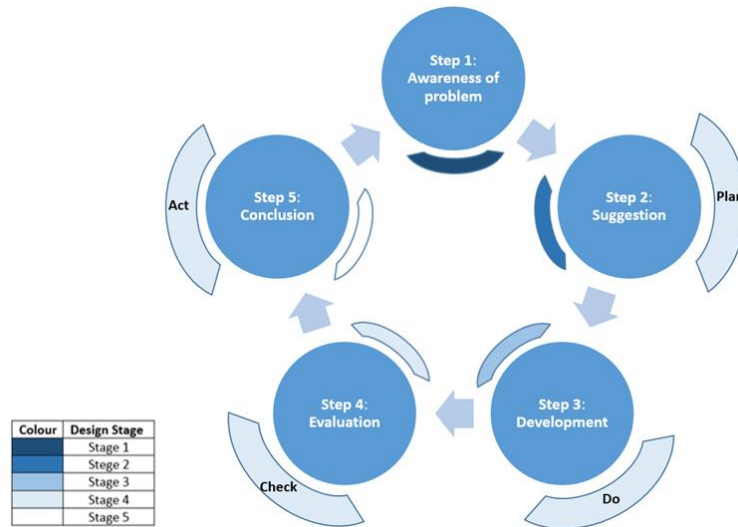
Step 1: Awareness of problem

Step 2: Suggestion

Plan

Step 3: Development

Do

Step 4: Evaluation

Check

Step 5: Conclusion

Act

| Colour | Design Stage |
|---|---|
| | Stage 1 |
| | Stage 2 |
| | Stage 3 |
| | Stage 4 |
| | Stage 5 |